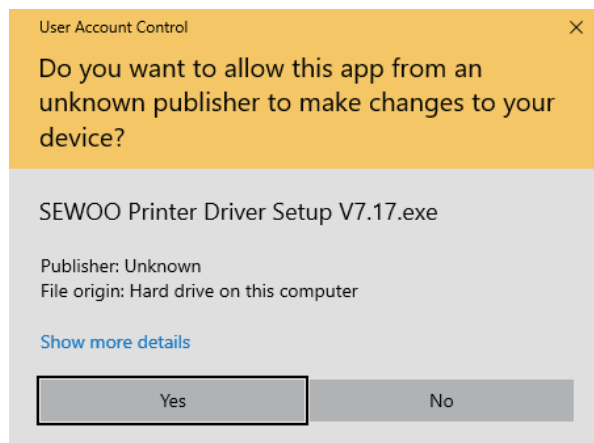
User Account Control

×

Do you want to allow this app from an unknown publisher to make changes to your device?

SEWOO Printer Driver Setup V7.17.exe

Publisher: Unknown
File origin: Hard drive on this computer

Show more details

Yes

No